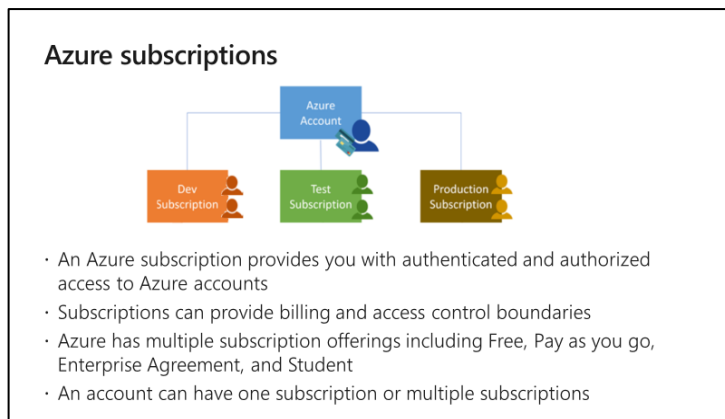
Azure subscriptions

Azure Account

Dev Subscription

Test Subscription

Production Subscription

· An Azure subscription provides you with authenticated and authorized access to Azure accounts

· Subscriptions can provide billing and access control boundaries

· Azure has multiple subscription offerings including Free, Pay as you go, Enterprise Agreement, and Student

· An account can have one subscription or multiple subscriptions